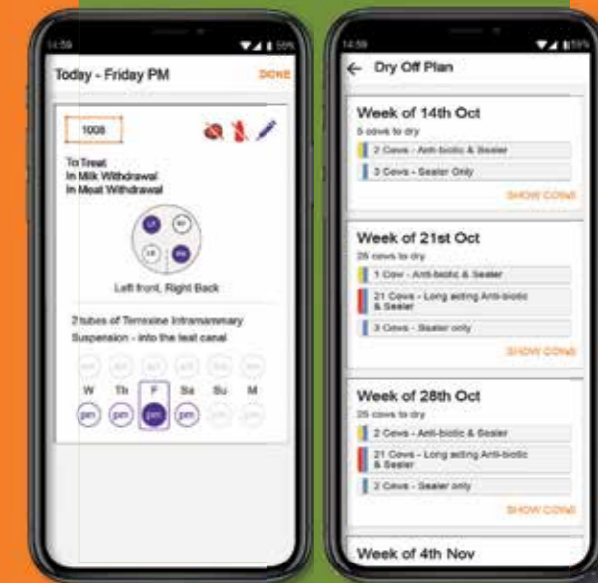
14:59

Today - Friday PM

DONE

1008

To Treat
In Milk Withdrawal
In Meat Withdrawal

LF RF LR RR

Left front, Right Back

2 tubes of Terrexine Intramammary Suspension - into the teat canal

am am am am am am

W Th F Sa Su M

pm pm pm pm pm pm

14:59

Dry Off Plan

Week of 14th Oct

5 cows to dry

2 Cows - Anti-biotic & Sealer

3 Cows - Sealer Only

SHOW COWS

Week of 21st Oct

25 cows to dry

1 Cow - Anti-biotic & Sealer

21 Cows - Long acting Anti-biotic & Sealer

3 Cows - Sealer only

SHOW COWS

Week of 28th Oct

25 cows to dry

2 Cows - Anti-biotic & Sealer

21 Cows - Long acting Anti-biotic & Sealer

2 Cows - Sealer only

SHOW COWS

Week of 4th Nov